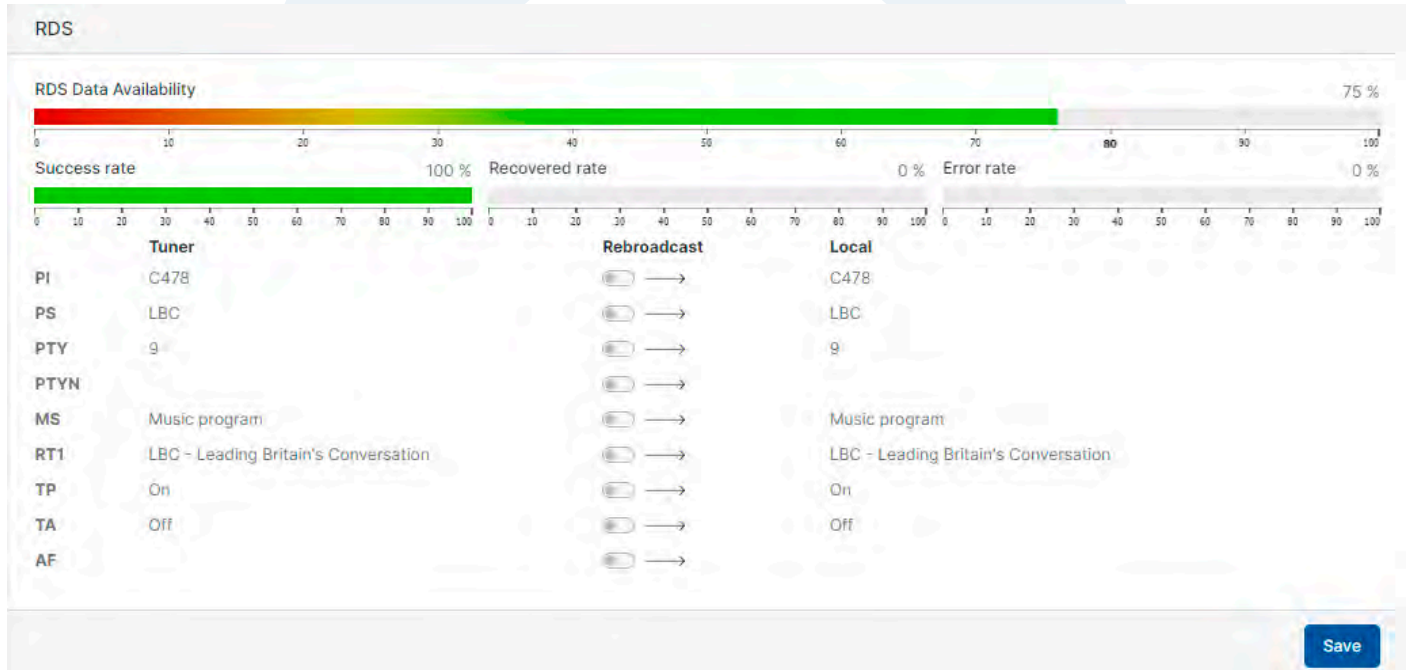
RDS

RDS Data Availability 75 %

0 10 20 30 40 50 60 70 80 90 100

Success rate 100 %

0 10 20 30 40 50 60 70 80 90 100

Recovered rate 0 %

0 10 20 30 40 50 60 70 80 90 100

Error rate 0 %

0 10 20 30 40 50 60 70 80 90 100

| | Tuner | Rebroadcast | Local |
|---|---|---|---|
| PI | C478 | ⟶ | C478 |
| PS | LBC | ⟶ | LBC |
| PTY | 9 | ⟶ | 9 |
| PTYN | | ⟶ | |
| MS | Music program | ⟶ | Music program |
| RT1 | LBC - Leading Britain's Conversation | ⟶ | LBC - Leading Britain's Conversation |
| TP | On | ⟶ | On |
| TA | Off | ⟶ | Off |
| AF | | ⟶ | |

Save